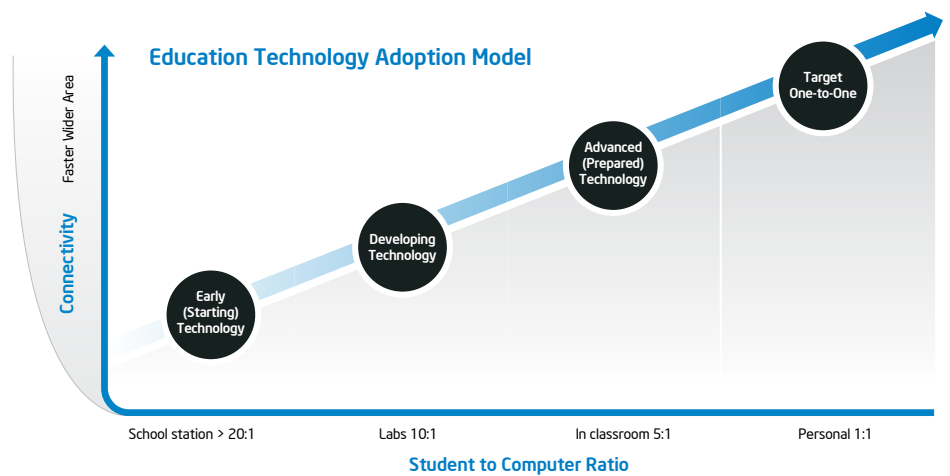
Education Technology Adoption Model

Faster Wider Area

Connectivity

Early (Starting) Technology

Developing Technology

Advanced (Prepared) Technology

Target One-to-One

School station > 20:1

Labs 10:1

In classroom 5:1

Personal 1:1

Student to Computer Ratio